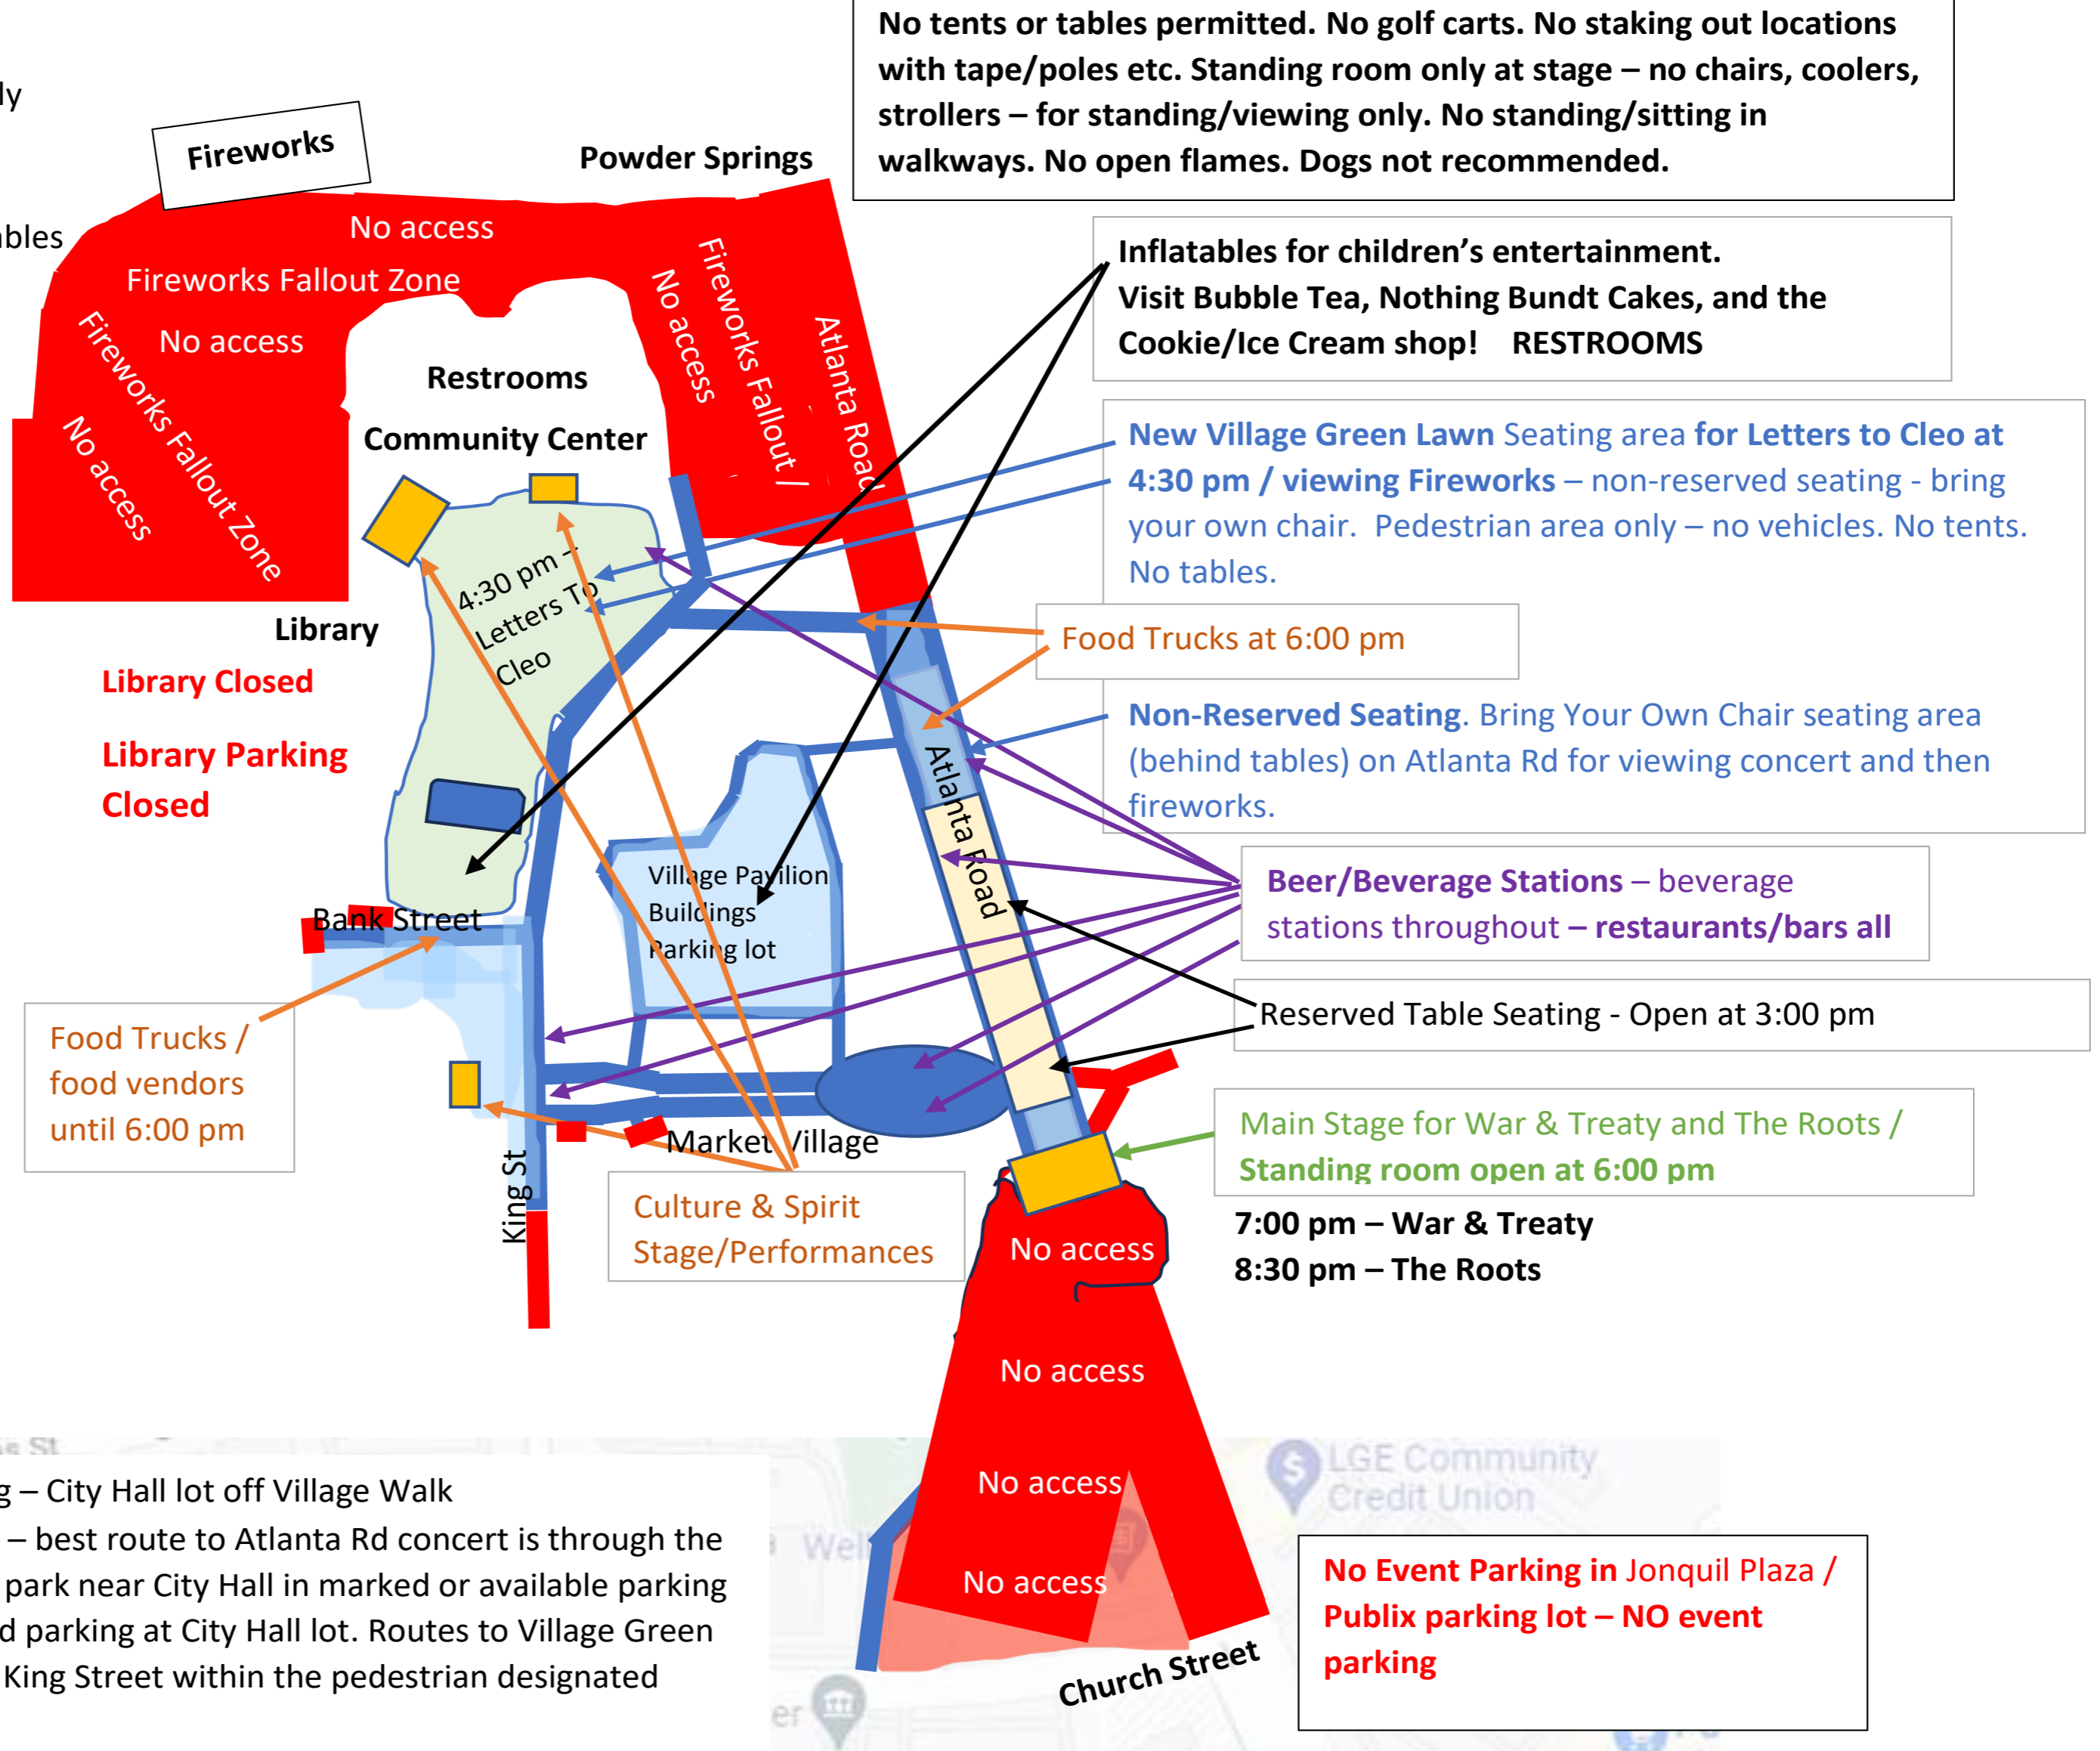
No tents or tables permitted. No golf carts. No staking out locations with tape/poles etc. Standing room only at stage – no chairs, coolers, strollers – for standing/viewing only. No standing/sitting in walkways. No open flames. Dogs not recommended.

ly

Fireworks

Powder Springs

bles

No access

Fireworks Fallout Zone

No access

Fireworks Fallout Zone

No access

No access

Fireworks Fallout /

Atlanta Road

Restrooms

Community Center

Inflatables for children's entertainment. Visit Bubble Tea, Nothing Bundt Cakes, and the Cookie/Ice Cream shop! RESTROOMS

New Village Green Lawn Seating area for Letters to Cleo at 4:30 pm / viewing Fireworks – non-reserved seating - bring your own chair. Pedestrian area only – no vehicles. No tents. No tables.

4:30 pm – Letters To Cleo

Library

Library Closed

Library Parking Closed

Food Trucks at 6:00 pm

Non-Reserved Seating. Bring Your Own Chair seating area (behind tables) on Atlanta Rd for viewing concert and then fireworks.

Atlanta Road

Village Pavilion Buildings Parking lot

Beer/Beverage Stations – beverage stations throughout – restaurants/bars all

Bank Street

Reserved Table Seating - Open at 3:00 pm

Food Trucks / food vendors until 6:00 pm

Market Village

Main Stage for War & Treaty and The Roots / Standing room open at 6:00 pm

King St

Culture & Spirit Stage/Performances

7:00 pm – War & Treaty
8:30 pm – The Roots

No access

No access

No access

No access

LGE Community Credit Union

g – City Hall lot off Village Walk
– best route to Atlanta Rd concert is through the park near City Hall in marked or available parking d parking at City Hall lot. Routes to Village Green King Street within the pedestrian designated

No Event Parking in Jonquil Plaza / Publix parking lot – NO event parking

Church Street